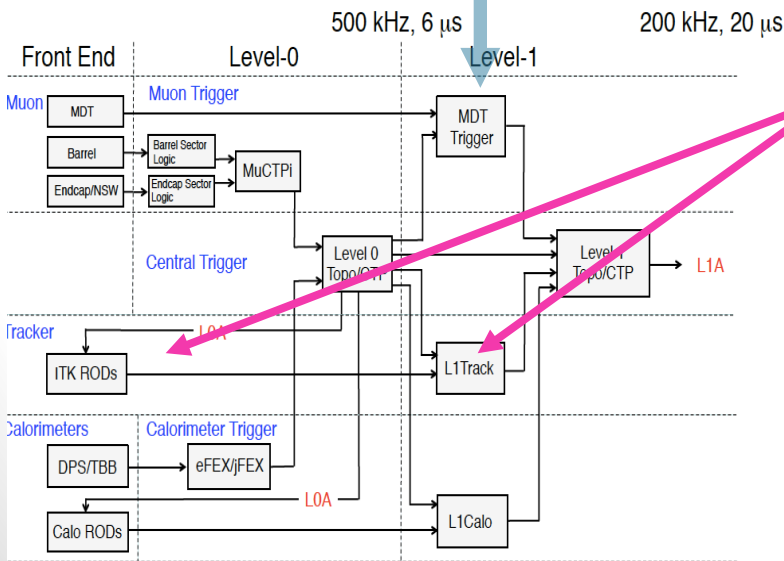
500 kHz, 6 μs

200 kHz, 20 μs

Front End

Level-0

Level-1

Muon

Muon Trigger

MDT

MDT Trigger

Barrel

Barrel Sector Logic

MuCTPi

Endcap/NSW

Endcap Sector Logic

Central Trigger

Level 0 Topo/CTP

Level-1 Topo/CTP

L1A

Tracker

L0A

ITK RODs

L1Track

Calorimeters

Calorimeter Trigger

DPS/TBB

eFEX/jFEX

L0A

Calo RODs

L1Calo